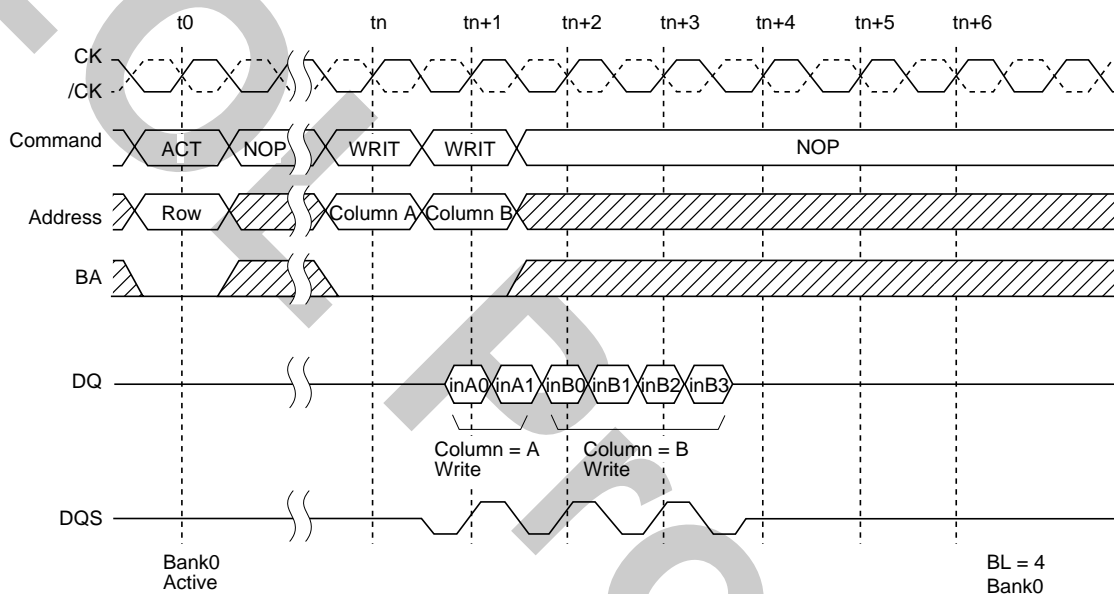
t0 tn tn+1 tn+2 tn+3 tn+4 tn+5 tn+6

CK
/CK

Command ACT NOP WRIT WRIT NOP

Address Row Column A Column B

BA

DQ inA0 inA1 inB0 inB1 inB2 inB3

Column = A
Write

Column = B
Write

DQS

Bank0
Active

BL = 4
Bank0